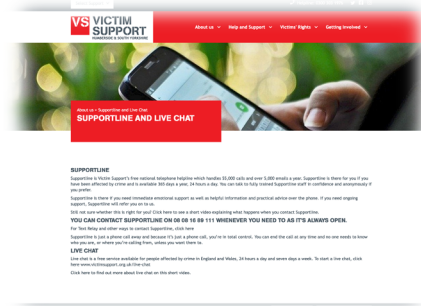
VS VICTIM SUPPORT
HUMBERSIDE & SOUTH YORKSHIRE

About us | Help and Support | Victims' Rights | Getting Involved

About us » Supportline and Live Chat

SUPPORTLINE AND LIVE CHAT

SUPPORTLINE

Supportline is Victim Support's free national telephone helpline which handles 55,000 calls and over 5,000 emails a year. Supportline is there for you if you have been affected by crime and is available 365 days a year, 24 hours a day. You can talk to fully trained Supportline staff in confidence and anonymously if you prefer.

Supportline is there if you need immediate emotional support as well as helpful information and practical advice over the phone. If you need ongoing support, Supportline will refer you on to us.

Still not sure whether this is right for you? Click here to see a short video explaining what happens when you contact Supportline.

YOU CAN CONTACT SUPPORTLINE ON 08 08 16 89 111 WHENEVER YOU NEED TO AS IT'S ALWAYS OPEN.

For Text Relay and other ways to contact Supportline, click here

Supportline is just a phone call away and because it's just a phone call, you're in total control. You can end the call at any time and no one needs to know who you are, or where you're calling from, unless you want them to.

LIVE CHAT

Live chat is a free service available for people affected by crime in England and Wales, 24 hours a day and seven days a week. To start a live chat, click here www.victimsupport.org.uk/live-chat

Click here to find out more about live chat on this short video.